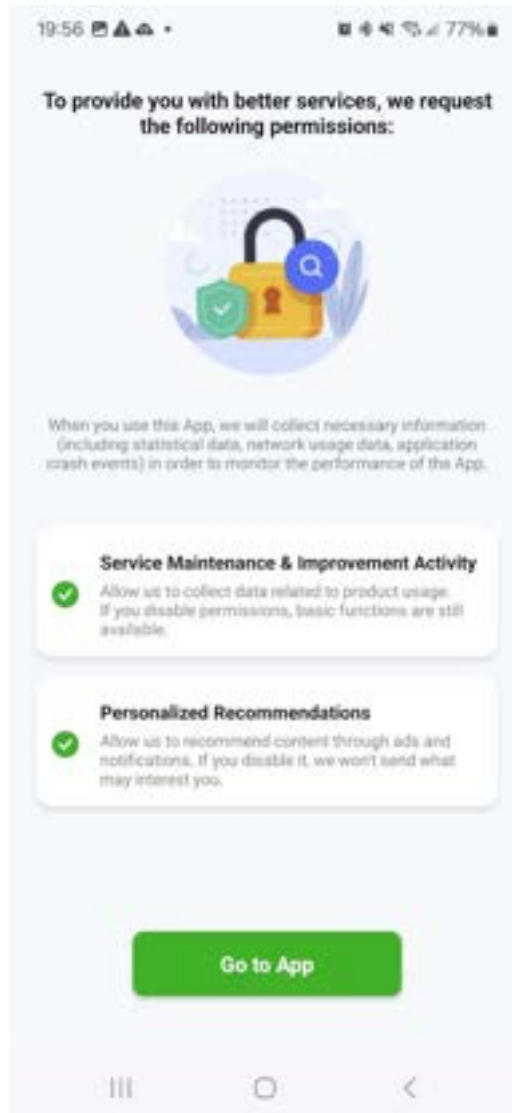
19:56 77%

To provide you with better services, we request the following permissions:

When you use this App, we will collect necessary information (including statistical data, network usage data, application crash events) in order to monitor the performance of the App.

Service Maintenance & Improvement Activity
Allow us to collect data related to product usage. If you disable permissions, basic functions are still available.

Personalized Recommendations
Allow us to recommend content through ads and notifications. If you disable it, we won't send what may interest you.

Go to App